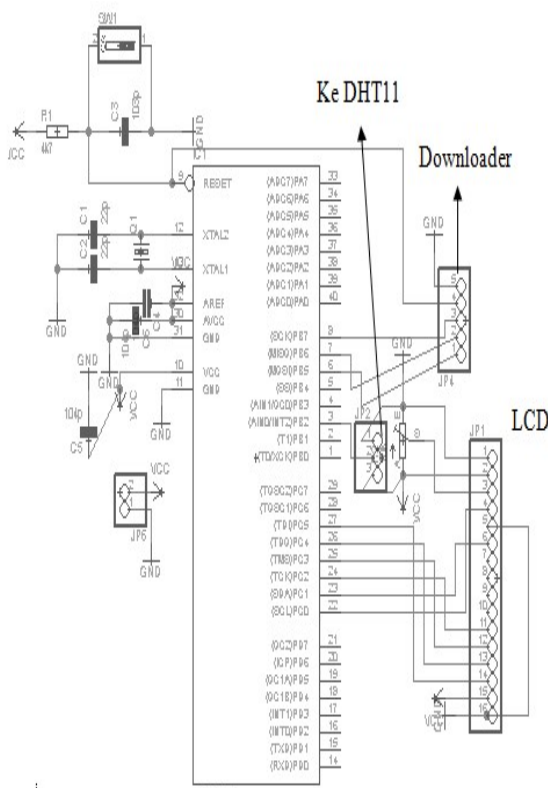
SW1
R1
4k7
VCC
C3
100p
GND
C7
Ke DHT11
Downloader
9
RESET
(ADC7)PA7 33
(ADC6)PA6 34
(ADC5)PA5 35
(ADC4)PA4 36
(ADC3)PA3 37
(ADC2)PA2 38
(ADC1)PA1 39
(ADC0)PA0 40
C1
22p
C2
22p
Q1
12
XTAL2
13
XTAL1
AREF
AVCC
GND
32
30
31
C4
C6
100n
GND
GND
GND
VCC
10
VCC
11
GND
100p
C5
GND
(SCK)PB7 8
(MISO)PB6 7
(MOSI)PB5 6
(SS)PB4 5
(AIN1/OC0)PB3 4
(AIN0/INT2)PB2 3
(T1)PB1 2
(T0/XCK)PB0 1
GND
JP4
JP2
LCD
JP1
VCC
JP6
GND
(TOSC2)PC7 29
(TOSC1)PC6 28
(TDI)PC5 27
(TDO)PC4 26
(TMS)PC3 25
(TCK)PC2 24
(SDA)PC1 23
(SCL)PC0 22
(OC2)PD7 21
(ICP)PD6 20
(OC1A)PD5 19
(OC1B)PD4 18
(INT1)PD3 17
(INT0)PD2 16
(TXD)PD1 15
(RXD)PD0 14
1
2
3
4
5
6
7
8
9
10
11
12
13
14
15
16
VCC
VCC